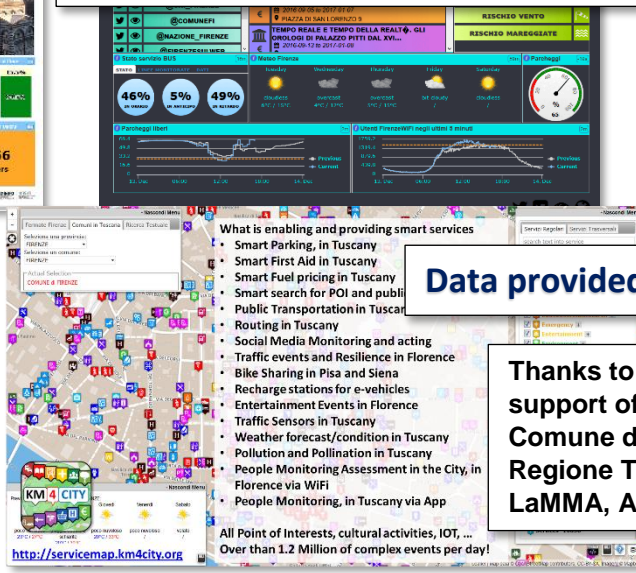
@COMUNEFI
2016-09-05 to 2017-01-07
PIAZZA DI SAN LORENZO 9
@NAZIONE_FIRENZE
TEMPO REALE E TEMPO DELLA REALT�. GLI OROLOGI DI PALAZZO PITTI DAL XVI...
2016-09-13 to 2017-01-08
RISCHIO VENTO
RISCHIO MAREGGIATE
Stato servizio BUS
Meteo Firenze
Parcheggi
46%
5%
49%
Tuesday
Wednesday
Thursday
Friday
Saturday
Parcheggi liberi
Utenti FirenzeWiFi negli ultimi 5 minuti
Previous
Current
Previous
Current

Comuni Firenze
Comuni in Toscana
Ricerca Testuale
Seleziona una provincia:
FIRENZE
Seleziona un comune:
FIRENZE
Actual Selection
COMUNE di FIRENZE

What is enabling and providing smart services
• Smart Parking, in Tuscany
• Smart First Aid in Tuscany
• Smart Fuel pricing in Tuscany
• Smart search for POI and publi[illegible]
• Public Transportation in Tuscan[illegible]
• Routing in Tuscany
• Social Media Monitoring and acting
• Traffic events and Resilience in Florence
• Bike Sharing in Pisa and Siena
• Recharge stations for e-vehicles
• Entertainment Events in Florence
• Traffic Sensors in Tuscany
• Weather forecast/condition in Tuscany
• Pollution and Pollination in Tuscany
• People Monitoring Assessment in the City, in Florence via WiFi
• People Monitoring, in Tuscany via App

All Point of Interests, cultural activities, IOT, ...
Over than 1.2 Million of complex events per day!

Data provided

Thanks to
support of
Comune d
Regione T
LaMMA, A

Servizi Regolari
Servizi Trasversali
Emergency
Entertainment

KM4CITY
http://servicemap.km4city.org